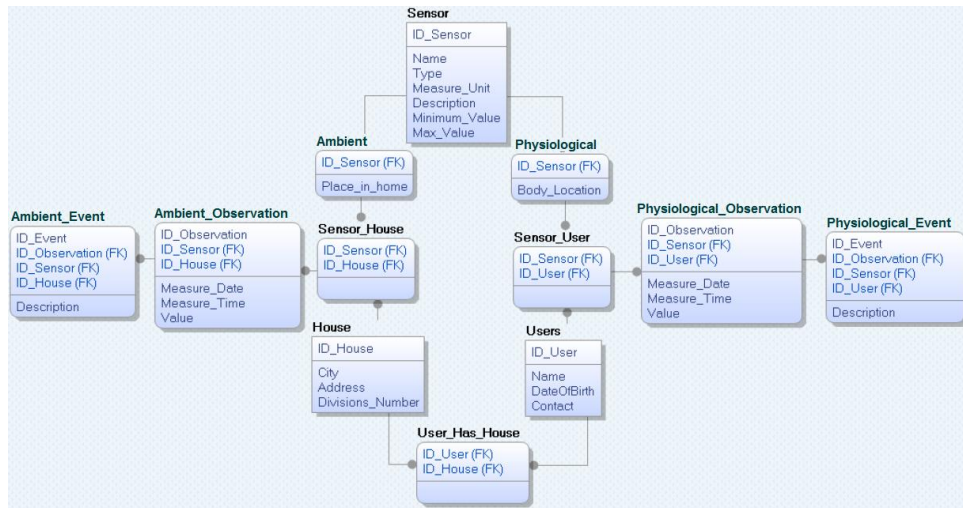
Sensor
ID_Sensor
Name
Type
Measure_Unit
Description
Minimum_Value
Max_Value

Ambient
ID_Sensor (FK)
Place_in_home

Physiological
ID_Sensor (FK)
Body_Location

Ambient_Event
ID_Event
ID_Observation (FK)
ID_Sensor (FK)
ID_House (FK)
Description

Ambient_Observation
ID_Observation
ID_Sensor (FK)
ID_House (FK)
Measure_Date
Measure_Time
Value

Sensor_House
ID_Sensor (FK)
ID_House (FK)

Sensor_User
ID_Sensor (FK)
ID_User (FK)

Physiological_Observation
ID_Observation
ID_Sensor (FK)
ID_User (FK)
Measure_Date
Measure_Time
Value

Physiological_Event
ID_Event
ID_Observation (FK)
ID_Sensor (FK)
ID_User (FK)
Description

House
ID_House
City
Address
Divisions_Number

Users
ID_User
Name
DateOfBirth
Contact

User_Has_House
ID_User (FK)
ID_House (FK)